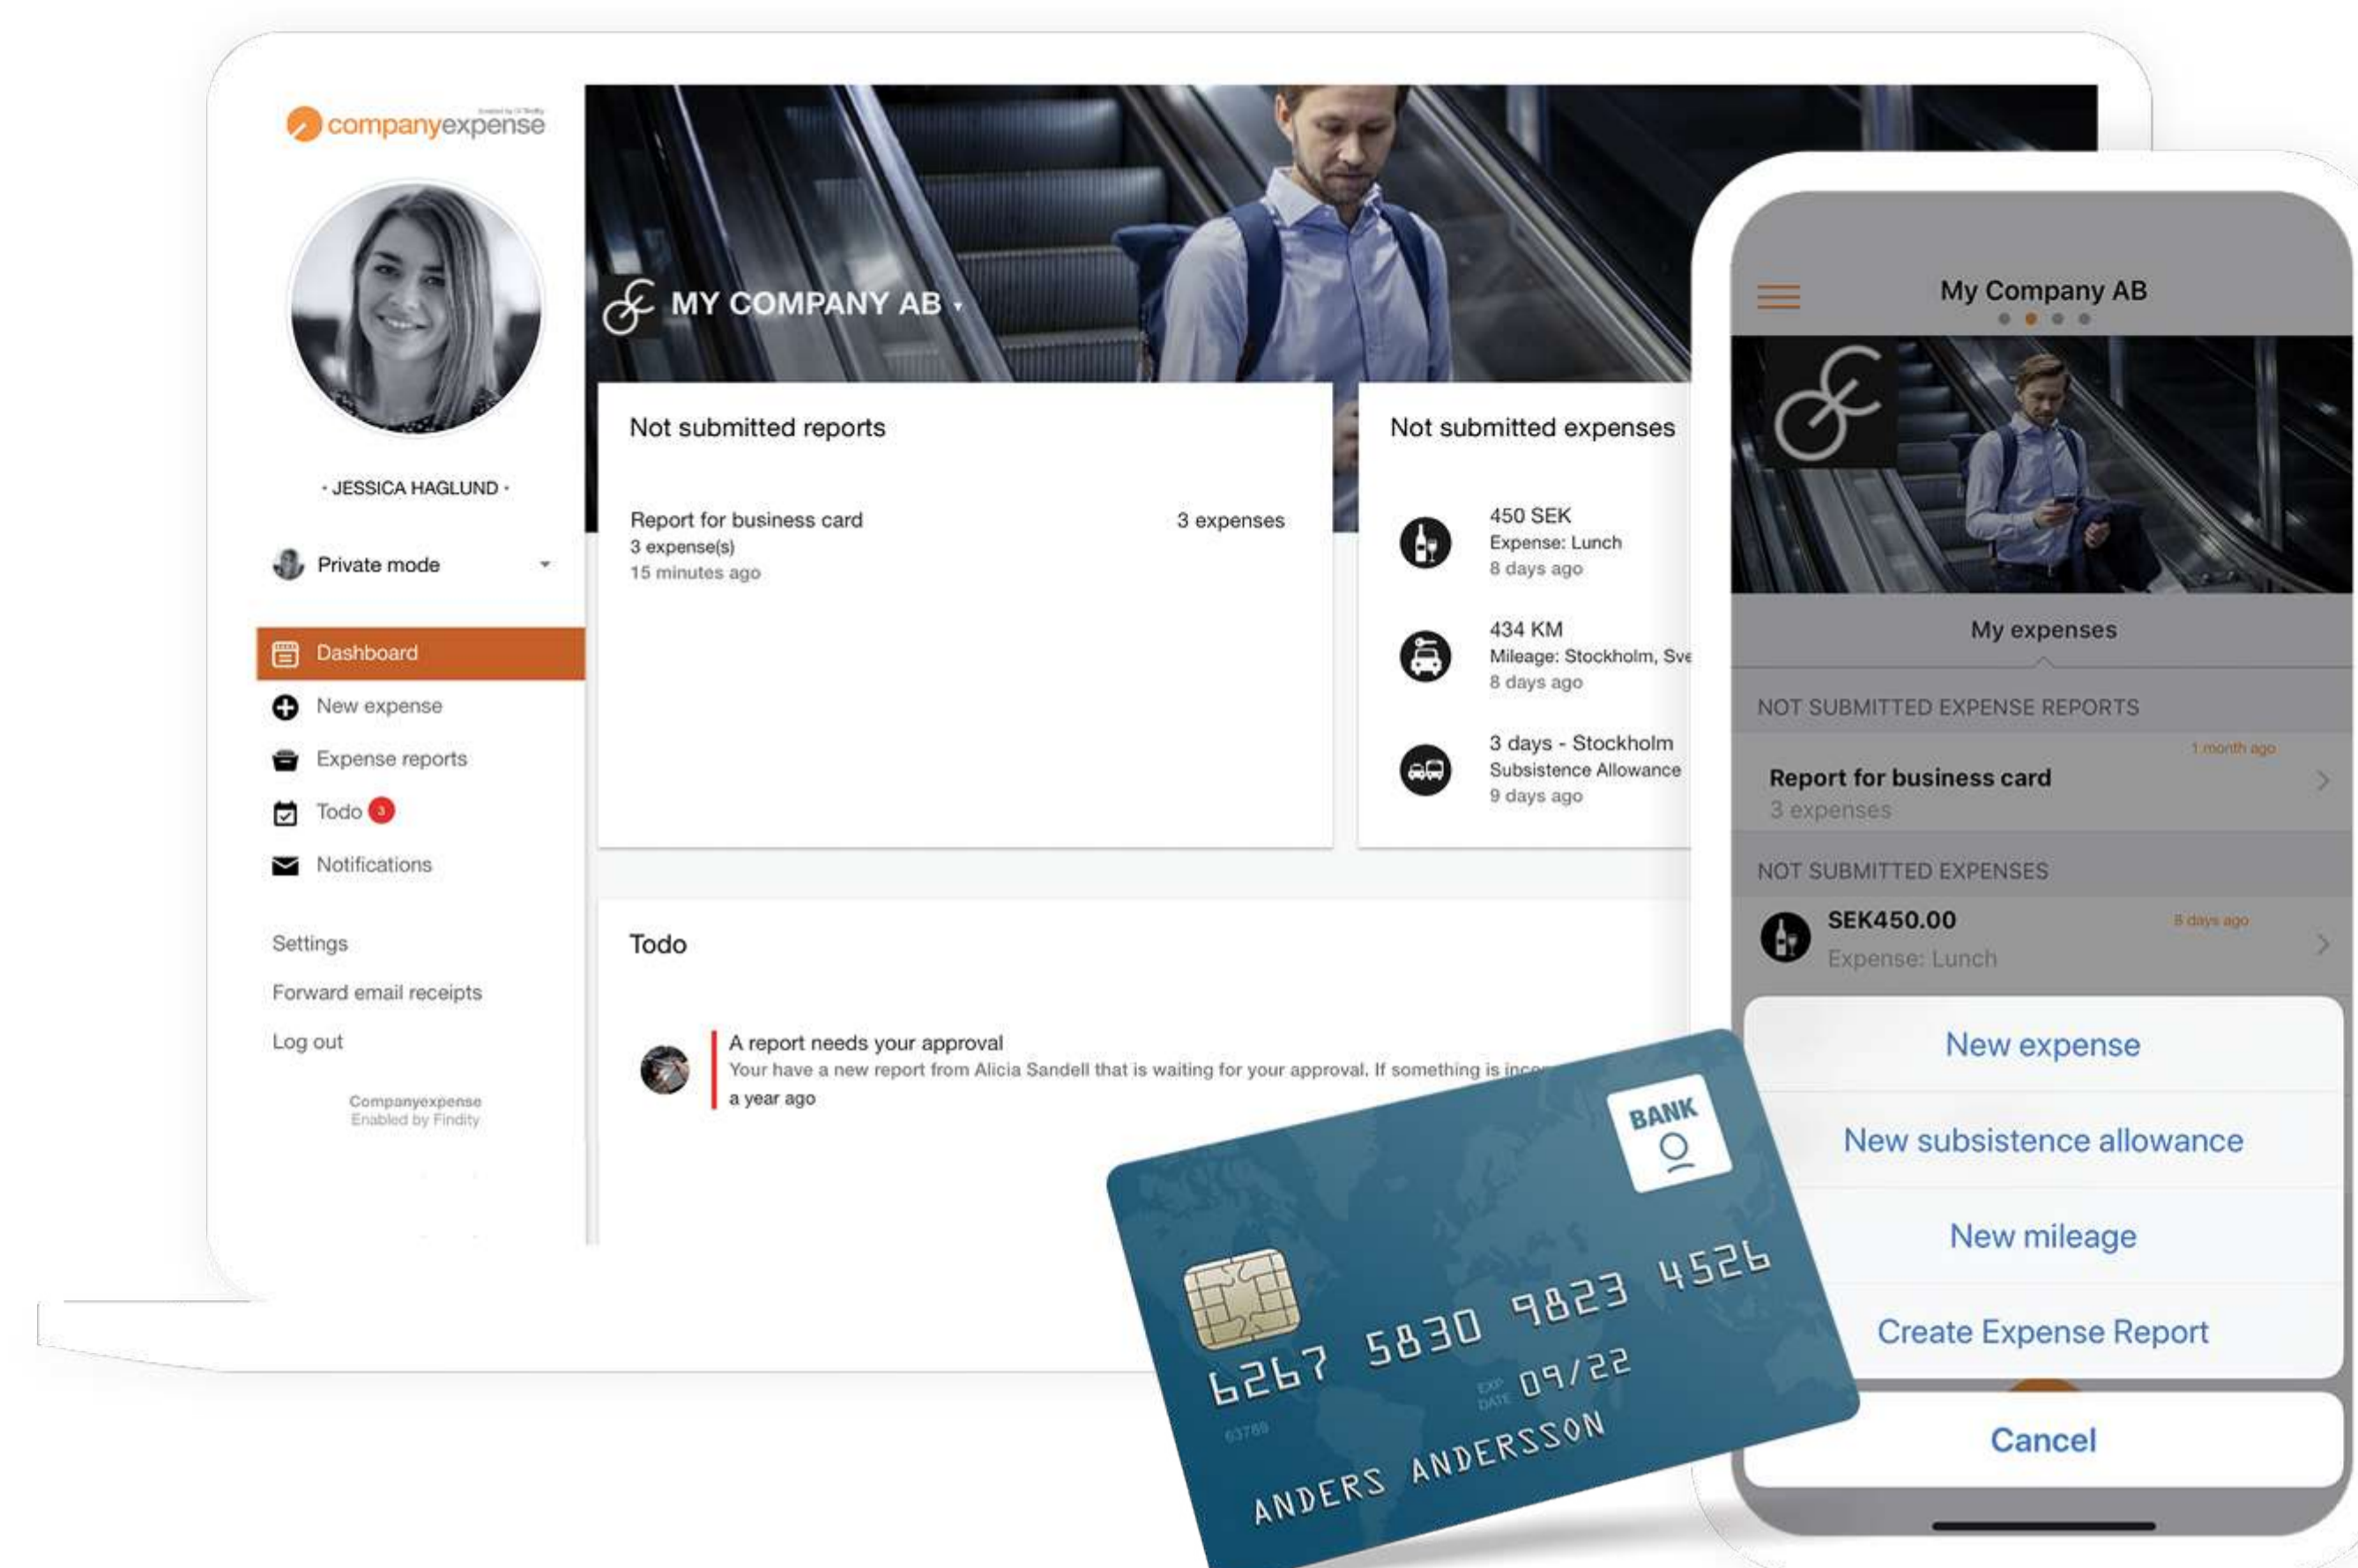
companyexpense

• JESSICA HAGLUND •

Private mode

Dashboard
New expense
Expense reports
Todo 3
Notifications

Settings
Forward email receipts
Log out

Companyexpense
Enabled by Findity

MY COMPANY AB

Not submitted reports

Report for business card
3 expense(s)
15 minutes ago
3 expenses

Not submitted expenses

450 SEK
Expense: Lunch
8 days ago

434 KM
Mileage: Stockholm, Sve
8 days ago

3 days - Stockholm
Subsistence Allowance
9 days ago

Todo

A report needs your approval
Your have a new report from Alicia Sandell that is waiting for your approval. If something is inc
a year ago

My Company AB

My expenses

NOT SUBMITTED EXPENSE REPORTS
1 month ago
Report for business card
3 expenses

NOT SUBMITTED EXPENSES
SEK450.00
8 days ago
Expense: Lunch

New expense
New subsistence allowance
New mileage
Create Expense Report
Cancel

BANK
6267 5830 9823 4526
EXP DATE 09/22
63789
ANDERS ANDERSSON